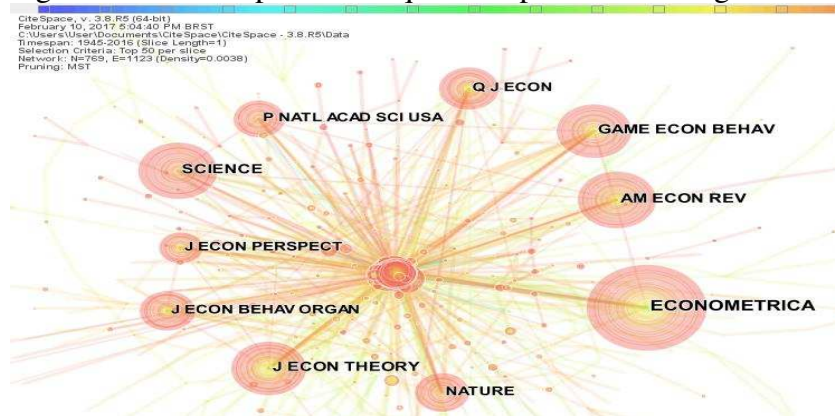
CiteSpace, v. 3.8.R5 (64-bit)
February 10, 2017 5:04:40 PM BRST
C:\Users\User\Documents\CiteSpace\CiteSpace - 3.8.R5\Data
Timespan: 1945-2016 (Slice Length=1)
Selection Criteria: Top 50 per slice
Network: N=769, E=1123 (Density=0.0038)
Pruning: MST

Q J ECON
P NATL ACAD SCI USA
GAME ECON BEHAV
SCIENCE
AM ECON REV
J ECON PERSPECT
J ECON BEHAV ORGAN
ECONOMETRICA
J ECON THEORY
NATURE